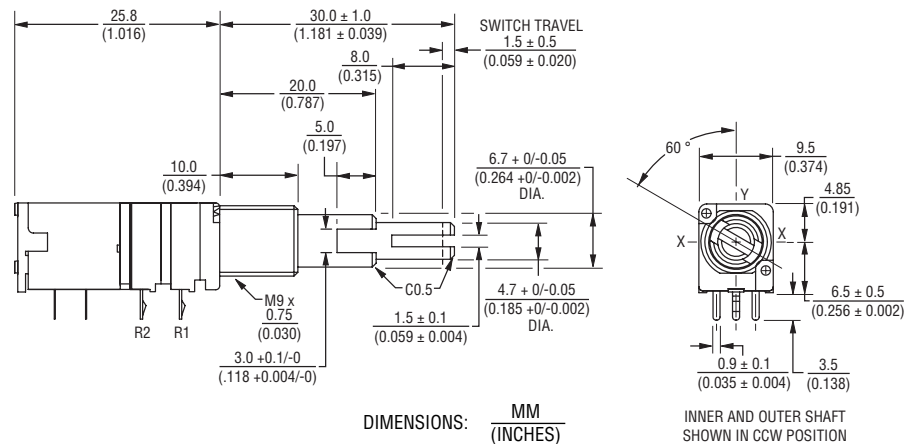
25.8
(1.016)

30.0 ± 1.0
(1.181 ± 0.039)

SWITCH TRAVEL
1.5 ± 0.5
(0.059 ± 0.020)

8.0
(0.315)

20.0
(0.787)

5.0
(0.197)

10.0
(0.394)

6.7 + 0/-0.05
(0.264 +0/-0.002)
DIA.

M9 x
0.75
(0.030)

C0.5

4.7 + 0/-0.05
(0.185 +0/-0.002)
DIA.

R2 R1

1.5 ± 0.1
(0.059 ± 0.004)

3.0 +0.1/-0
(.118 +0.004/-0)

60 °

Y

9.5
(0.374)

4.85
(0.191)

X

X

6.5 ± 0.5
(0.256 ± 0.002)

0.9 ± 0.1
(0.035 ± 0.004)

3.5
(0.138)

DIMENSIONS: $\frac{\text{MM}}{\text{(INCHES)}}$

INNER AND OUTER SHAFT
SHOWN IN CCW POSITION